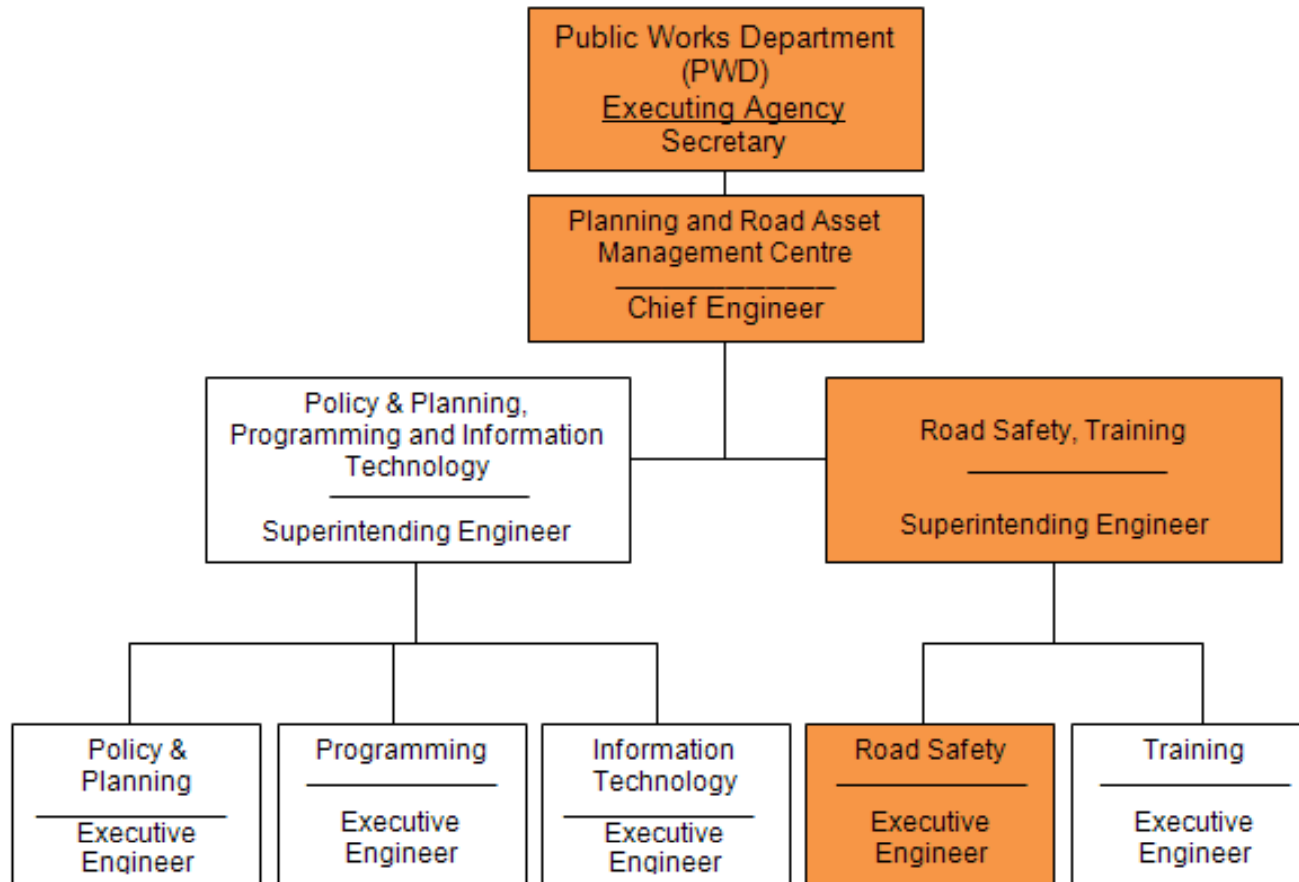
Public Works Department
(PWD)
Executing Agency
Secretary

Planning and Road Asset Management Centre
Chief Engineer

Policy & Planning, Programming and Information Technology
Superintending Engineer

Road Safety, Training
Superintending Engineer

Policy & Planning
Executive Engineer

Programming
Executive Engineer

Information Technology
Executive Engineer

Road Safety
Executive Engineer

Training
Executive Engineer